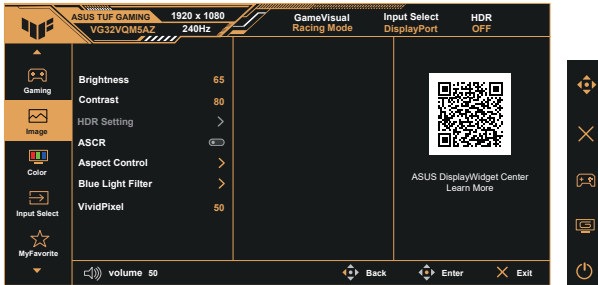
ASUS TUF GAMING 1920 x 1080
VG32VQM5AZ 240Hz

GameVisual
Racing Mode

Input Select
DisplayPort

HDR
OFF

Gaming

Image

Color

Input Select

MyFavorite

| Brightness | 65 |
|---|---|
| Contrast | 80 |
| HDR Setting | > |
| ASCR | |
| Aspect Control | > |
| Blue Light Filter | > |
| VividPixel | 50 |

ASUS DisplayWidget Center
Learn More

volume 50

Back

Enter

Exit